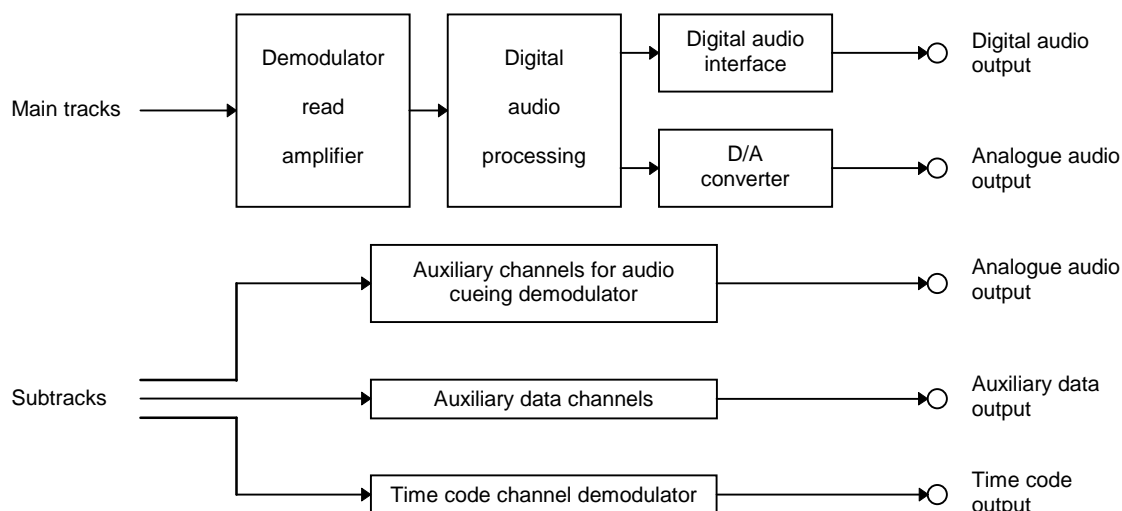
Main tracks

Demodulator read amplifier

Digital audio processing

Digital audio interface

Digital audio output

D/A converter

Analogue audio output

Auxiliary channels for audio cueing demodulator

Analogue audio output

Subtracks

Auxiliary data channels

Auxiliary data output

Time code channel demodulator

Time code output